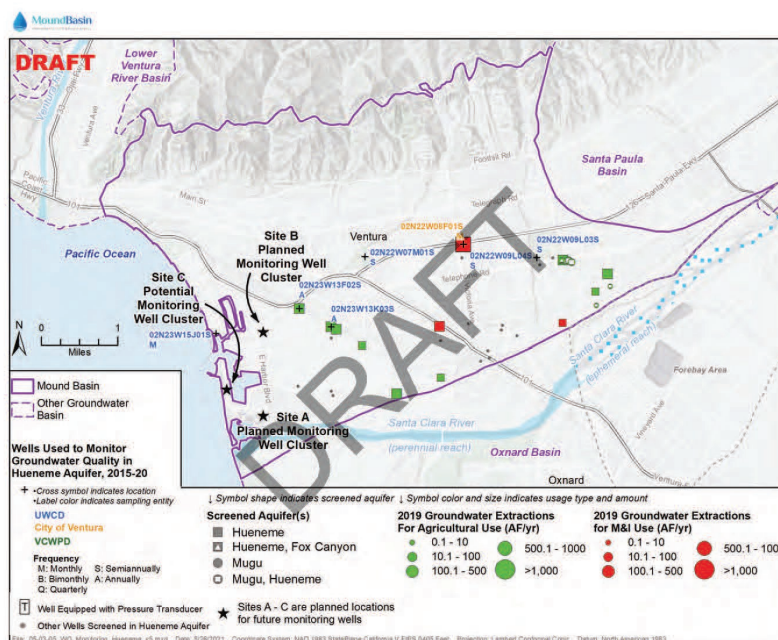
MoundBasin

DRAFT

Lower Ventura River Basin

Santa Paula Basin

Pacific Ocean

Main St

Ventura

Foothill Rd

Telegraph Rd

Santa Paula Fwy

Site B Planned Monitoring Well Cluster

Site C Potential Monitoring Well Cluster

02N22W08F01S T

02N22W07M01S S

02N22W09L04S S

02N22W09L03S S

02N23W13F02S A

02N23W13K03S A

02N23W15J01S M

N

0 1 Miles

Site A Planned Monitoring Well Cluster

Santa Clara River (perennial reach)

Santa Clara River (ephemeral reach)

Forebay Area

Oxnard Basin

Oxnard

Mound Basin

Other Groundwater Basin

Wells Used to Monitor Groundwater Quality in Hueneme Aquifer, 2015-20

+ •Cross symbol indicates location •Label color indicates sampling entity

UWCD

City of Ventura

VCWPD

Frequency
M: Monthly S: Semiannually
B: Bimonthly A: Annually
Q: Quarterly

↓ Symbol shape indicates screened aquifer ↓ Symbol color and size indicates usage type and amount

Screened Aquifer(s)
Hueneme
Hueneme, Fox Canyon
Mugu
Mugu, Hueneme

2019 Groundwater Extractions For Agricultural Use (AF/yr)
0.1 - 10
10.1 - 100
100.1 - 500
500.1 - 1000
>1,000

2019 Groundwater Extractions for M&I Use (AF/yr)
0.1 - 10
10.1 - 100
100.1 - 500
500.1 - 100
>1,000

T Well Equipped with Pressure Transducer

Other Wells Screened in Hueneme Aquifer

★ Sites A - C are planned locations for future monitoring wells

DRAFT

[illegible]